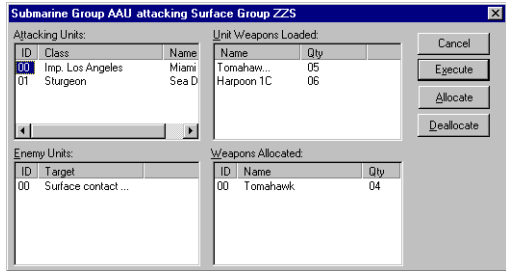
Submarine Group AAU attacking Surface Group ZZS

Attacking Units:

| ID | Class | Name |
|---|---|---|
| 00 | Imp. Los Angeles | Miami |
| 01 | Sturgeon | Sea D |

Unit Weapons Loaded:

| Name | Qty |
|---|---|
| Tomahaw... | 05 |
| Harpoon 1C | 06 |

Cancel

Execute

Allocate

Deallocate

Enemy Units:

| ID | Target |
|---|---|
| 00 | Surface contact ... |

Weapons Allocated:

| ID | Name | Qty |
|---|---|---|
| 00 | Tomahawk | 04 |